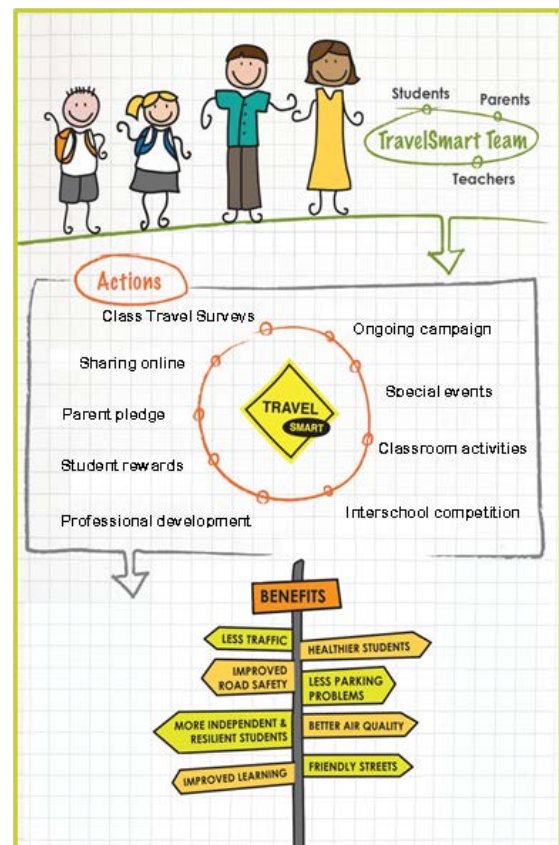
Students
Parents
TravelSmart Team
Teachers

Actions

Class Travel Surveys
Ongoing campaign
Sharing online
Special events
Parent pledge
TRAVEL SMART
Classroom activities
Student rewards
Professional development
Interschool competition

BENEFITS
LESS TRAFFIC
HEALTHIER STUDENTS
IMPROVED ROAD SAFETY
LESS PARKING PROBLEMS
MORE INDEPENDENT & RESILIENT STUDENTS
BETTER AIR QUALITY
IMPROVED LEARNING
FRIENDLY STREETS